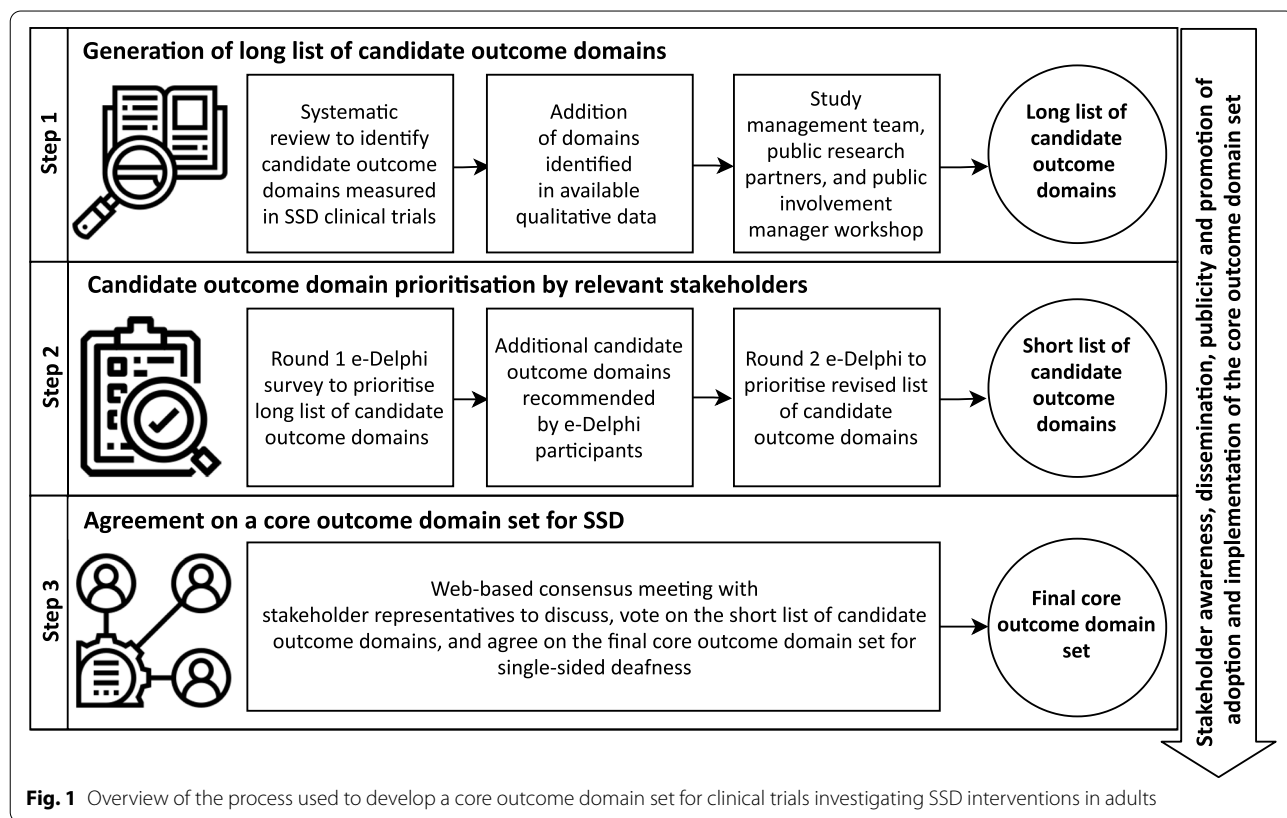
Step 1

Generation of long list of candidate outcome domains

Systematic review to identify candidate outcome domains measured in SSD clinical trials

Addition of domains identified in available qualitative data

Study management team, public research partners, and public involvement manager workshop

Long list of candidate outcome domains

Step 2

Candidate outcome domain prioritisation by relevant stakeholders

Round 1 e-Delphi survey to prioritise long list of candidate outcome domains

Additional candidate outcome domains recommended by e-Delphi participants

Round 2 e-Delphi to prioritise revised list of candidate outcome domains

Short list of candidate outcome domains

Step 3

Agreement on a core outcome domain set for SSD

Web-based consensus meeting with stakeholder representatives to discuss, vote on the short list of candidate outcome domains, and agree on the final core outcome domain set for single-sided deafness

Final core outcome domain set

Stakeholder awareness, dissemination, publicity and promotion of adoption and implementation of the core outcome domain set

**Fig. 1** Overview of the process used to develop a core outcome domain set for clinical trials investigating SSD interventions in adults